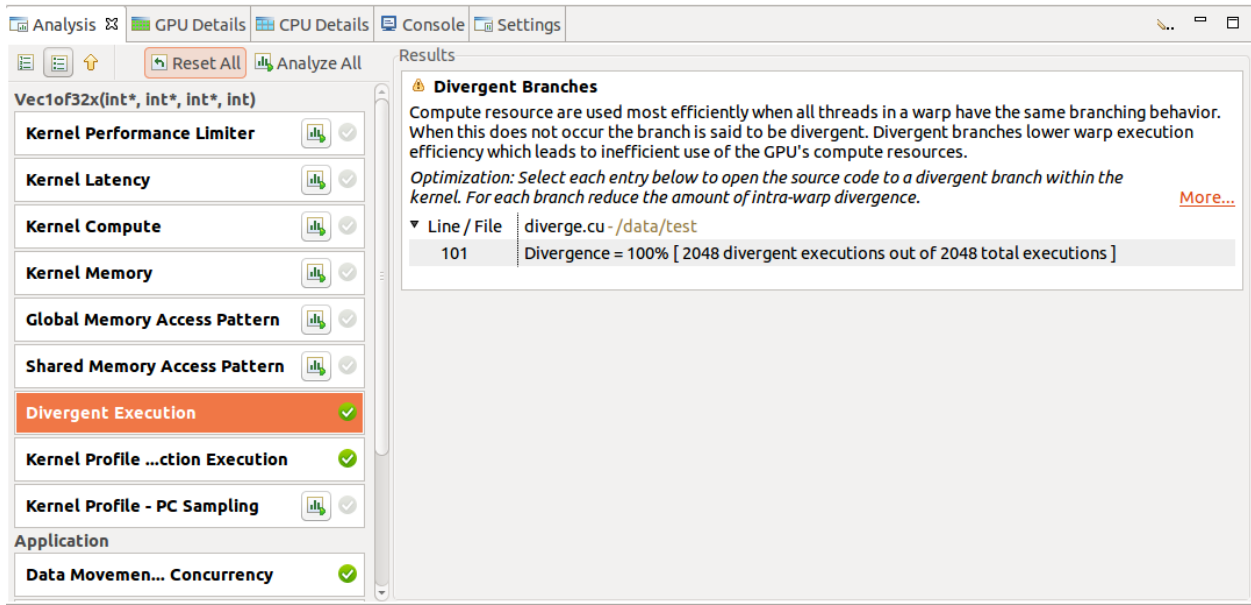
Analysis GPU Details CPU Details Console Settings

Reset All Analyze All

Vec1of32x(int*, int*, int*, int)

Kernel Performance Limiter

Kernel Latency

Kernel Compute

Kernel Memory

Global Memory Access Pattern

Shared Memory Access Pattern

Divergent Execution

Kernel Profile ...ction Execution

Kernel Profile - PC Sampling

Application

Data Movemen... Concurrency

Results

Divergent Branches

Compute resource are used most efficiently when all threads in a warp have the same branching behavior. When this does not occur the branch is said to be divergent. Divergent branches lower warp execution efficiency which leads to inefficient use of the GPU's compute resources.

Optimization: Select each entry below to open the source code to a divergent branch within the kernel. For each branch reduce the amount of intra-warp divergence.

More...

| Line / File | diverge.cu - /data/test |
|---|---|
| 101 | Divergence = 100% [ 2048 divergent executions out of 2048 total executions ] |